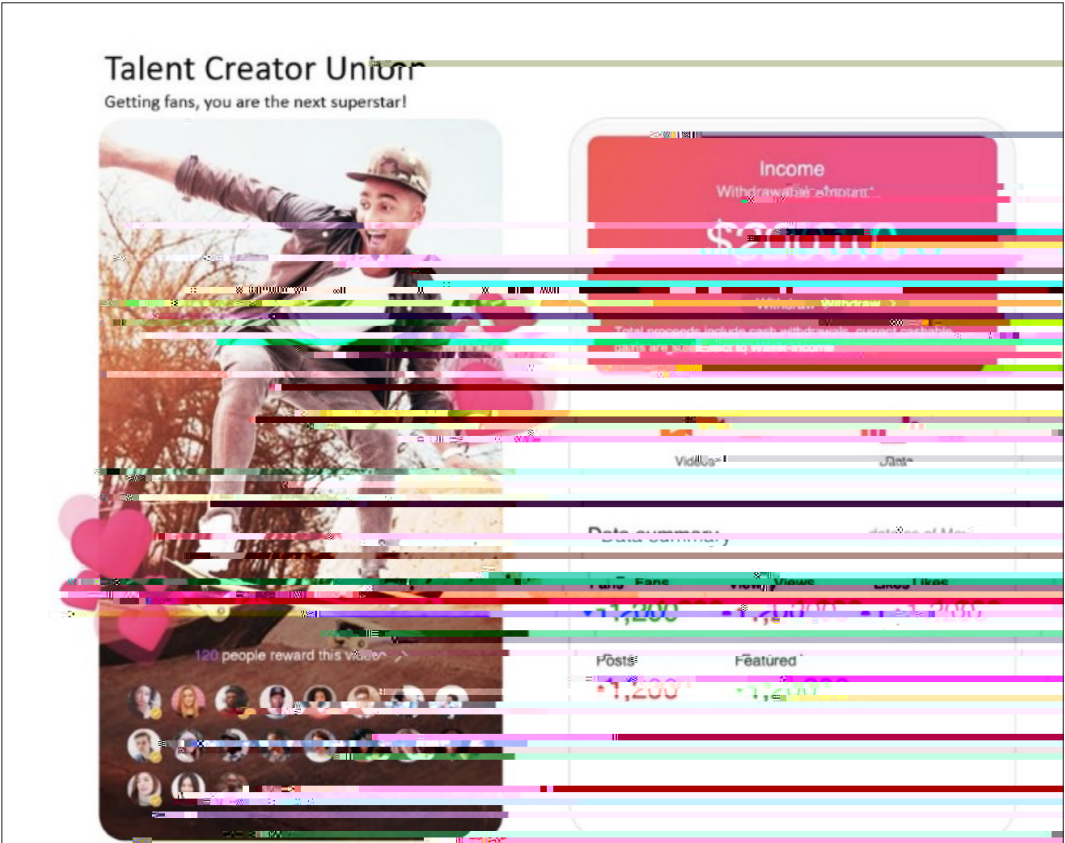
Talent Creator Union

Getting fans, you are the next superstar!

Income

Withdrawable amount

$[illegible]

Withdraw

Total proceeds include cash withdrawals, current cashable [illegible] Wallet Income

Video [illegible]

Data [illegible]

Data summary

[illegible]

Fans

Views

Likes

+1,200

+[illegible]

+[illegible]

Posts

Featured

+1,200

+1,200

120 people reward this video